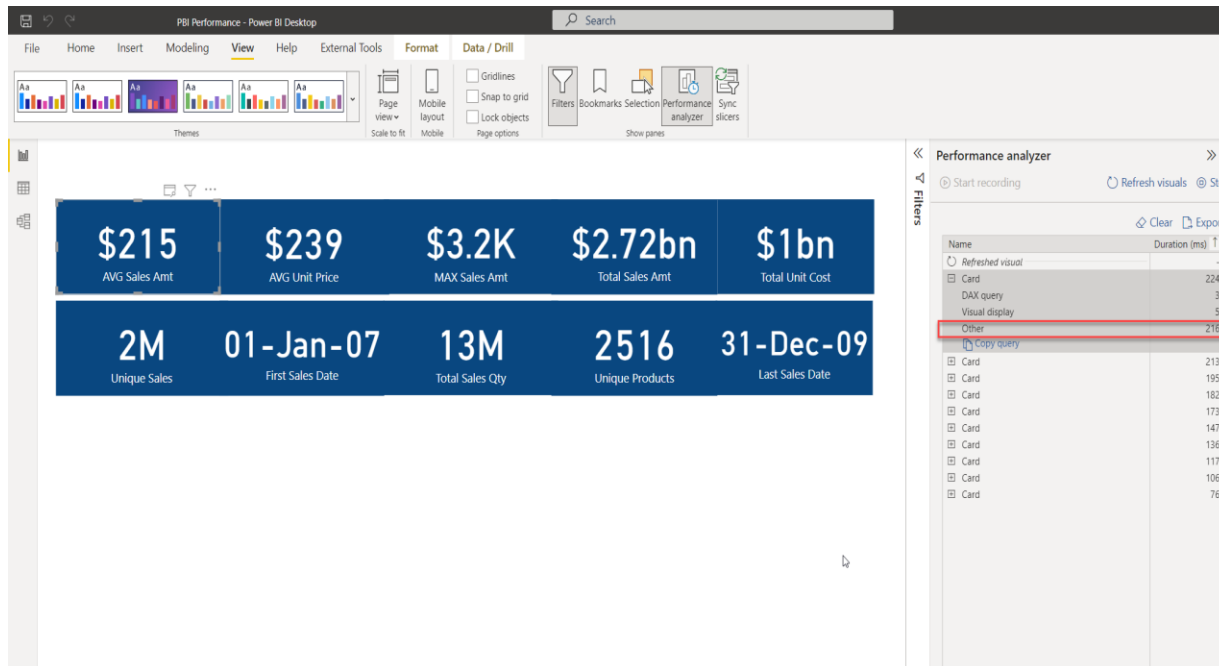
PBI Performance - Power BI Desktop

Search

File Home Insert Modeling View Help External Tools Format Data / Drill

Aa Aa Aa Aa Aa Aa

Themes

Page view

Scale to fit

Mobile layout

Mobile

Gridlines

Snap to grid

Lock objects

Page options

Filters Bookmarks Selection Performance analyzer Sync slicers

Show panes

$215
AVG Sales Amt

$239
AVG Unit Price

$3.2K
MAX Sales Amt

$2.72bn
Total Sales Amt

$1bn
Total Unit Cost

2M
Unique Sales

01-Jan-07
First Sales Date

13M
Total Sales Qty

2516
Unique Products

31-Dec-09
Last Sales Date

Filters

Performance analyzer

Start recording

Refresh visuals

St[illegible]

Clear

Expo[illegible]

| Name | Duration (ms) |
|---|---|
| Refreshed visual | - |
| Card | 224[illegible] |
| DAX query | 3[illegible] |
| Visual display | 5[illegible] |
| Other | 216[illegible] |
| Copy query | |
| Card | 213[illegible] |
| Card | 195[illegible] |
| Card | 182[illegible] |
| Card | 173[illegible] |
| Card | 147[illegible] |
| Card | 136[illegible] |
| Card | 117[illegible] |
| Card | 106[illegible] |
| Card | 76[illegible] |